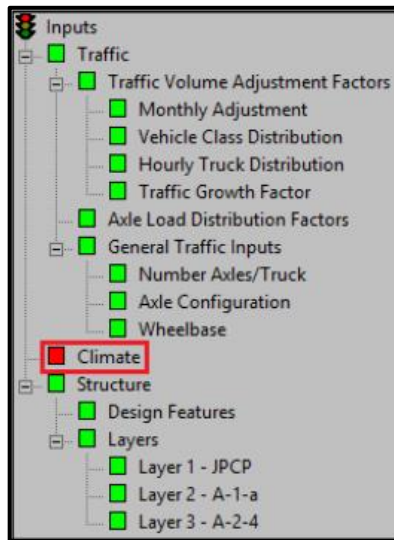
Inputs
Traffic
Traffic Volume Adjustment Factors
Monthly Adjustment
Vehicle Class Distribution
Hourly Truck Distribution
Traffic Growth Factor
Axle Load Distribution Factors
General Traffic Inputs
Number Axles/Truck
Axle Configuration
Wheelbase
Climate
Structure
Design Features
Layers
Layer 1 - JPCP
Layer 2 - A-1-a
Layer 3 - A-2-4